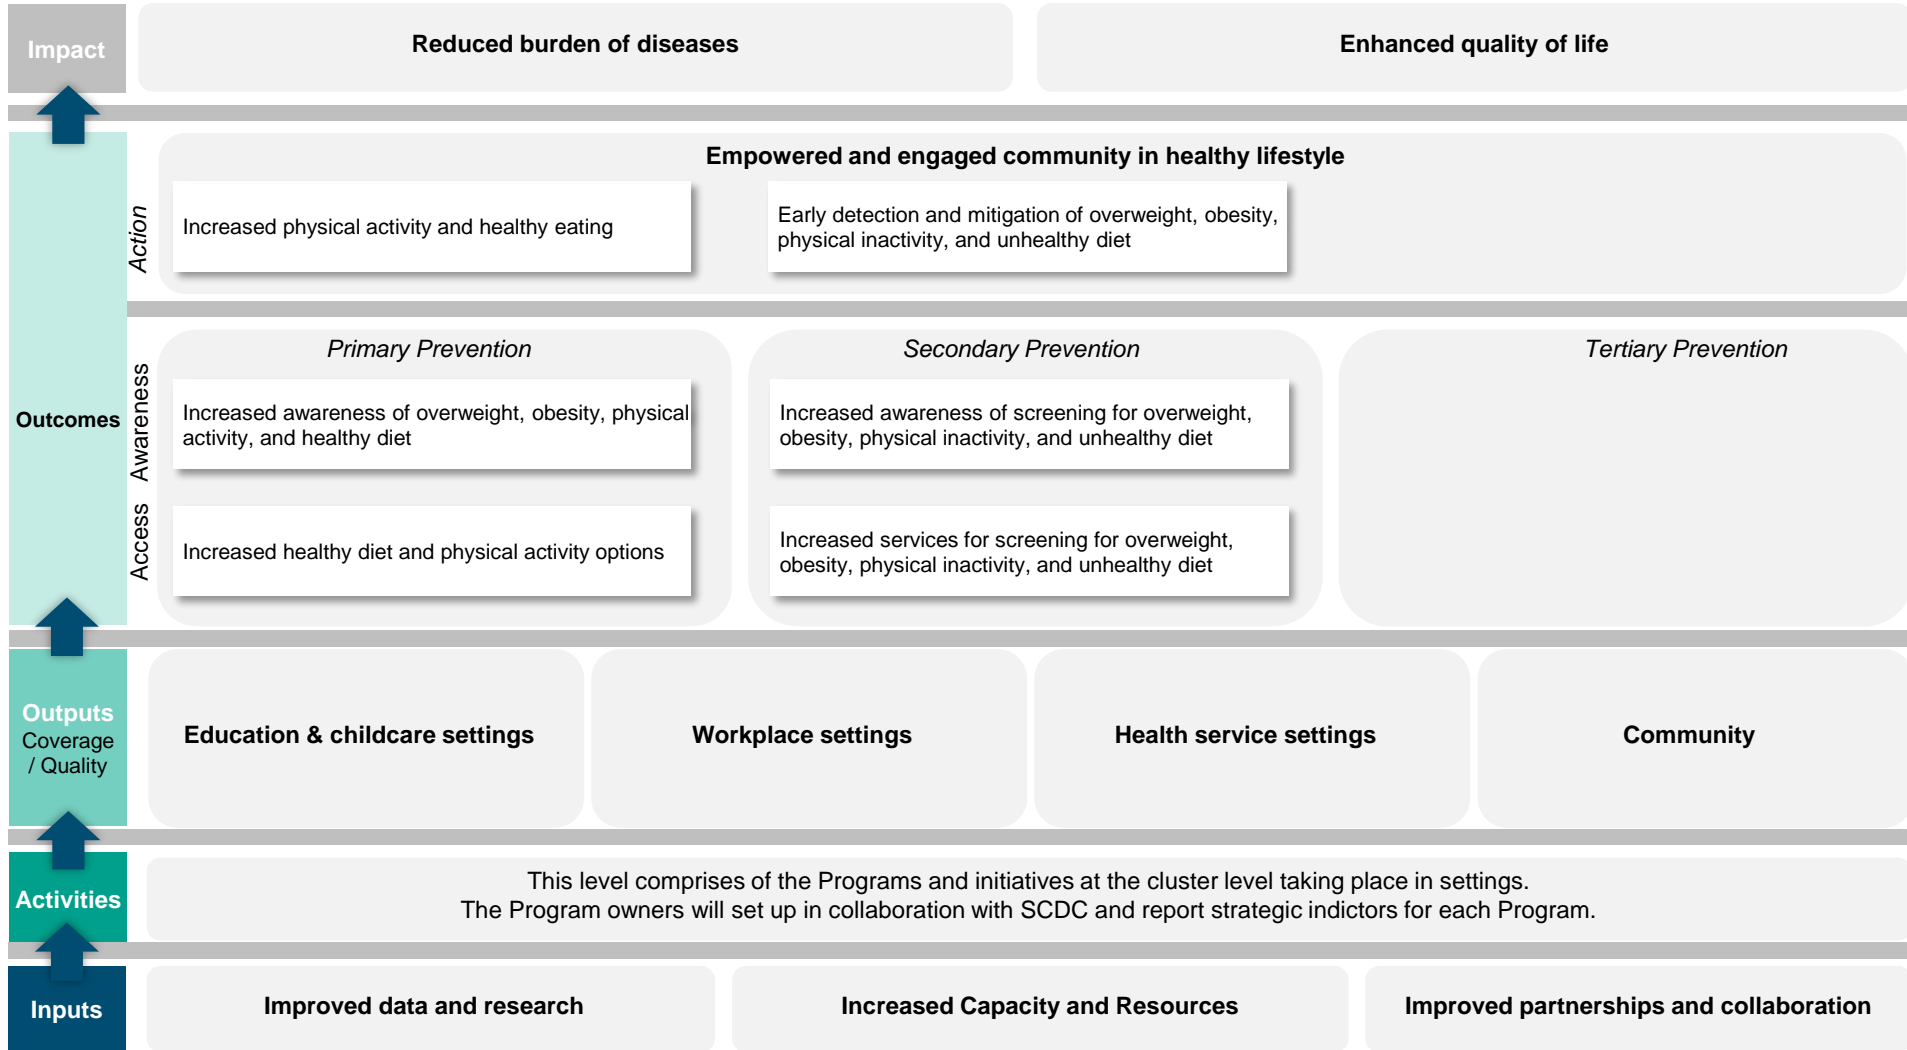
Impact

Reduced burden of diseases

Enhanced quality of life

Outcomes

Empowered and engaged community in healthy lifestyle

Action

Increased physical activity and healthy eating

Early detection and mitigation of overweight, obesity, physical inactivity, and unhealthy diet

Primary Prevention

Secondary Prevention

Tertiary Prevention

Awareness

Increased awareness of overweight, obesity, physical activity, and healthy diet

Increased awareness of screening for overweight, obesity, physical inactivity, and unhealthy diet

Access

Increased healthy diet and physical activity options

Increased services for screening for overweight, obesity, physical inactivity, and unhealthy diet

Outputs
Coverage / Quality

Education & childcare settings

Workplace settings

Health service settings

Community

Activities

This level comprises of the Programs and initiatives at the cluster level taking place in settings.
The Program owners will set up in collaboration with SCDC and report strategic indictors for each Program.

Inputs

Improved data and research

Increased Capacity and Resources

Improved partnerships and collaboration